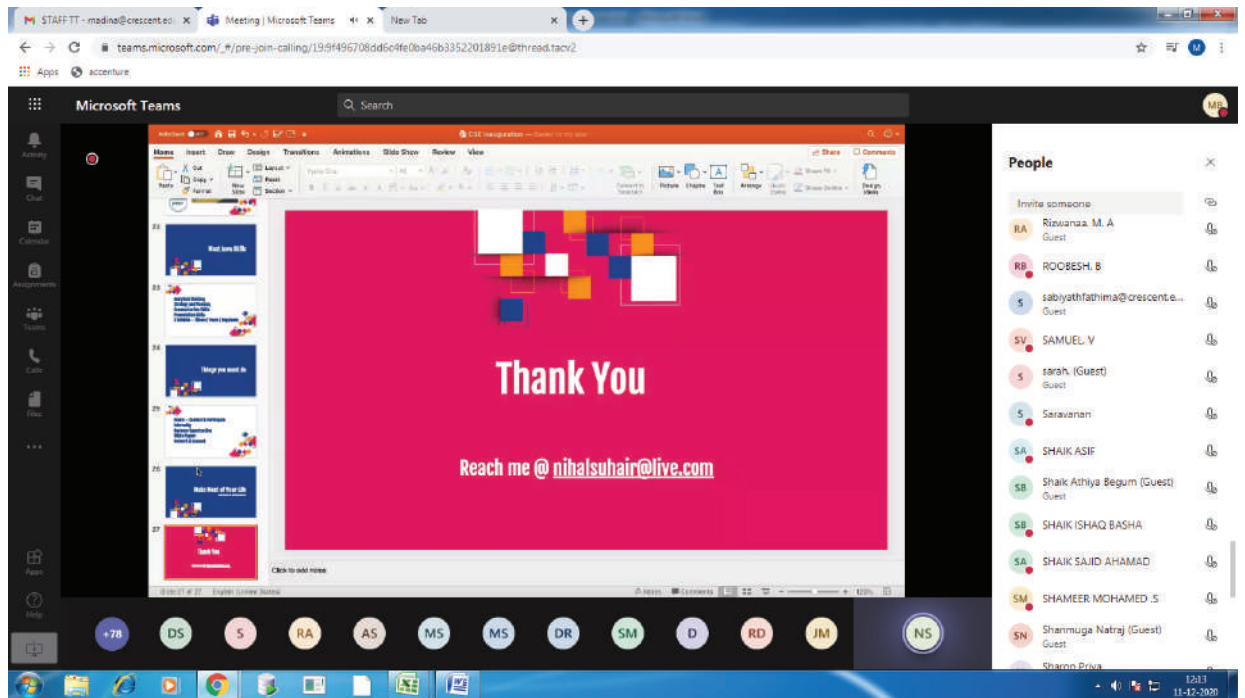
M STAFF TT - madina@crescent.ed ×   Meeting | Microsoft Teams ×   New Tab ×

teams.microsoft.com/_#/pre-join-calling/19:9f496708dd6c4fe0ba46b3352201891e@thread.tacv2

Apps   accenture

Microsoft Teams   Search   MB

Activity
Chat
Calendar
Assignments
Teams
Calls
Files
...
Apps
Help

CSE Inauguration

Home Insert Draw Design Transitions Animations Slide Show Review View   Share   Comments

23
24
25
26
27

Thank You

Reach me @ nihalsuhair@live.com

Click to add notes

People

Invite someone

RA Rizwanaa. M. A Guest
RB ROOBESH. B
S sabiyathfathima@crescent.e... Guest
SV SAMUEL. V
S sarah. (Guest) Guest
S Saravanan
SA SHAIK ASIF
SB Shaik Athiya Begum (Guest) Guest
SB SHAIK ISHAQ BASHA
SA SHAIK SAJID AHAMAD
SM SHAMEER MOHAMED .S
SN Shanmuga Natraj (Guest) Guest
Sharon Priya

+78 DS S RA AS MS MS DR SM D RD JM NS

12:13
11-12-2020